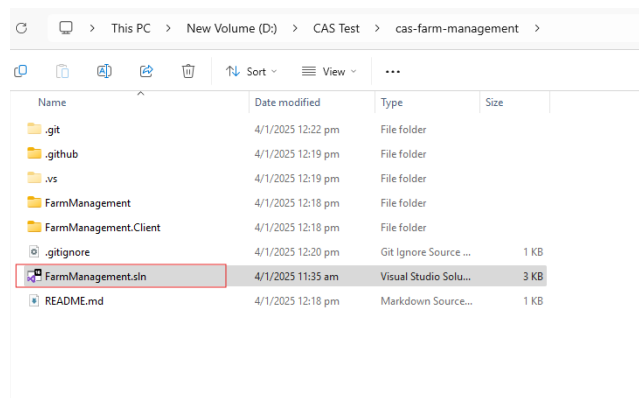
This PC > New Volume (D:) > CAS Test > cas-farm-management >

Sort View ...

| Name | Date modified | Type | Size |
|---|---|---|---|
| .git | 4/1/2025 12:22 pm | File folder | |
| .github | 4/1/2025 12:19 pm | File folder | |
| .vs | 4/1/2025 12:19 pm | File folder | |
| FarmManagement | 4/1/2025 12:18 pm | File folder | |
| FarmManagement.Client | 4/1/2025 12:18 pm | File folder | |
| .gitignore | 4/1/2025 12:20 pm | Git Ignore Source ... | 1 KB |
| FarmManagement.sln | 4/1/2025 11:35 am | Visual Studio Solu... | 3 KB |
| README.md | 4/1/2025 12:18 pm | Markdown Source... | 1 KB |